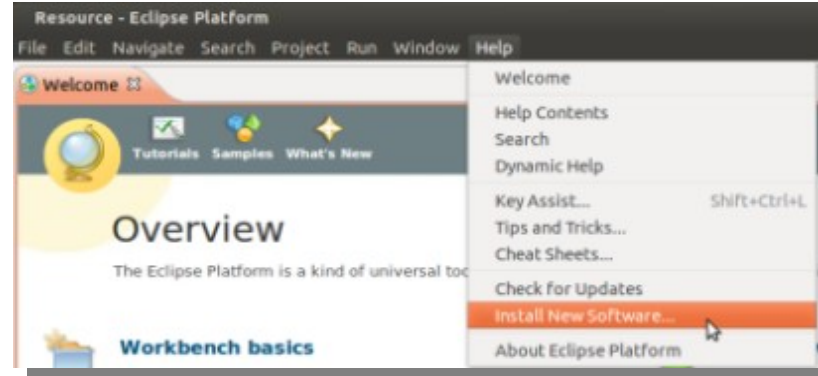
Resource - Eclipse Platform
File Edit Navigate Search Project Run Window Help
Welcome
Tutorials Samples What's New
Overview
The Eclipse Platform is a kind of universal too
Workbench basics
Welcome
Help Contents
Search
Dynamic Help
Key Assist... Shift+Ctrl+L
Tips and Tricks...
Cheat Sheets...
Check for Updates
Install New Software...
About Eclipse Platform